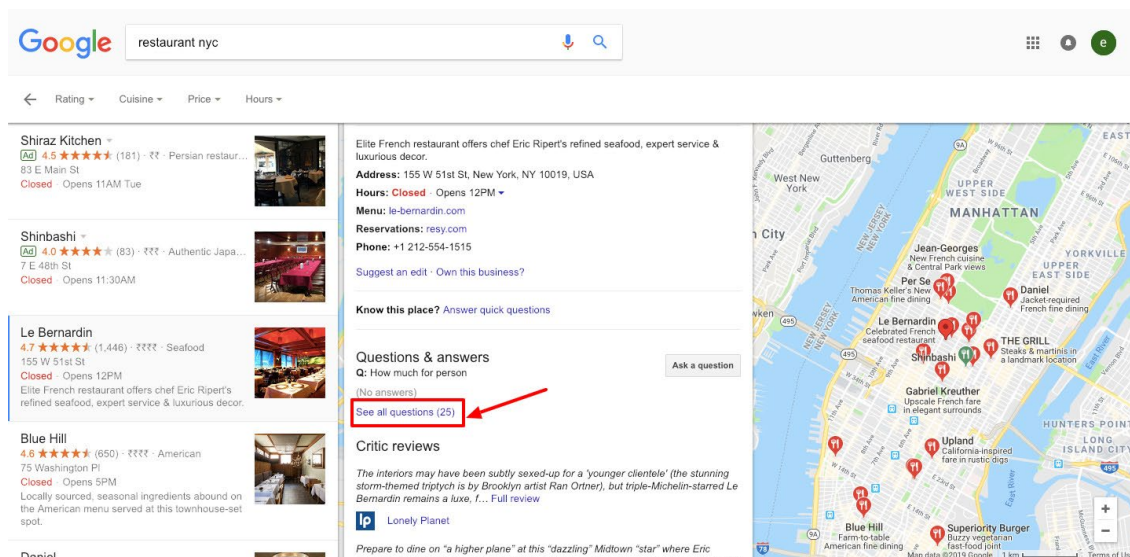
Google restaurant nyc

e

Rating ▾ Cuisine ▾ Price ▾ Hours ▾

Shiraz Kitchen
Ad 4.5 ★★★★★ (181) · ₹₹ · Persian restaur...
83 E Main St
Closed · Opens 11AM Tue

Shinbashi
Ad 4.0 ★★★★★ (83) · ₹₹₹ · Authentic Japa...
7 E 48th St
Closed · Opens 11:30AM

Le Bernardin
4.7 ★★★★★ (1,446) · ₹₹₹₹ · Seafood
155 W 51st St
Closed · Opens 12PM
Elite French restaurant offers chef Eric Ripert's refined seafood, expert service & luxurious decor.

Blue Hill
4.6 ★★★★★ (650) · ₹₹₹₹ · American
75 Washington Pl
Closed · Opens 5PM
Locally sourced, seasonal ingredients abound on the American menu served at this townhouse-set spot.

Daniel

Elite French restaurant offers chef Eric Ripert's refined seafood, expert service & luxurious decor.

Address: 155 W 51st St, New York, NY 10019, USA
Hours: Closed · Opens 12PM ▾
Menu: le-bernardin.com
Reservations: resy.com
Phone: +1 212-554-1515

Suggest an edit · Own this business?

Know this place? Answer quick questions

Questions & answers
Q: How much for person
(No answers)
See all questions (25)

Ask a question

Critic reviews

The interiors may have been subtly sexed-up for a 'younger clientele' (the stunning storm-themed triptych is by Brooklyn artist Ran Ortner), but triple-Michelin-starred Le Bernardin remains a luxe, f… Full review

lp Lonely Planet

Prepare to dine on "a higher plane" at this "dazzling" Midtown "star" where Eric

Guttenberg
West New York
UPPER WEST SIDE
MANHATTAN
City
NEW JERSEY
NEW YORK
Jean-Georges
New French cuisine & Central Park views
Per Se
Thomas Keller's New American fine dining
Daniel
Jacket-required French fine dining
YORKVILLE
UPPER EAST SIDE
Le Bernardin
Celebrated French seafood restaurant
THE GRILL
Steaks & martinis in a landmark location
Shinbashi
Gabriel Kreuther
Upscale French fare in elegant surrounds
HUNTERS POINT
LONG ISLAND CITY
Upland
California-inspired fare in rustic digs
Blue Hill
Farm-to-table American fine dining
Superiority Burger
Buzzy vegetarian fast-food joint
Map data ©2019 Google 1 km
Terms of Use
EAST
495
9A
78
+
−